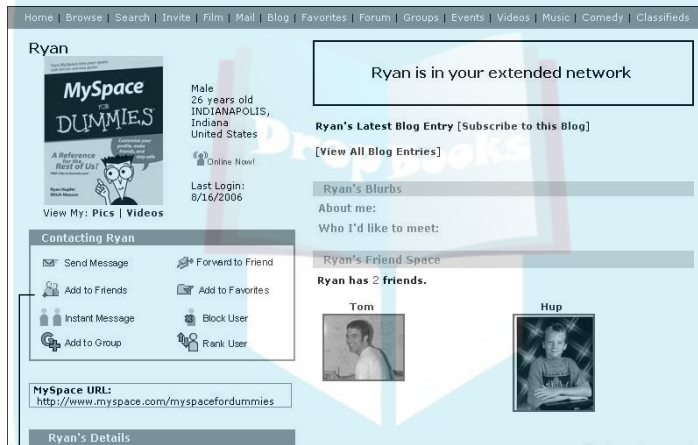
Home | Browse | Search | Invite | Film | Mail | Blog | Favorites | Forum | Groups | Events | Videos | Music | Comedy | Classifieds

Ryan

MySpace FOR DUMMIES

A Reference for the Rest of Us!

Ryan Hupfer
Mitch Maxson

Male
26 years old
INDIANAPOLIS,
Indiana
United States

Online Now!

Last Login:
8/16/2006

View My: Pics | Videos

Ryan is in your extended network

Ryan's Latest Blog Entry [Subscribe to this Blog]

[View All Blog Entries]

Ryan's Blurbs

About me:

Who I'd like to meet:

Contacting Ryan

Send Message
Forward to Friend
Add to Friends
Add to Favorites
Instant Message
Block User
Add to Group
Rank User

Ryan's Friend Space

Ryan has 2 friends.

Tom

Hup

MySpace URL:
http://www.myspace.com/myspacefordummies

Ryan's Details